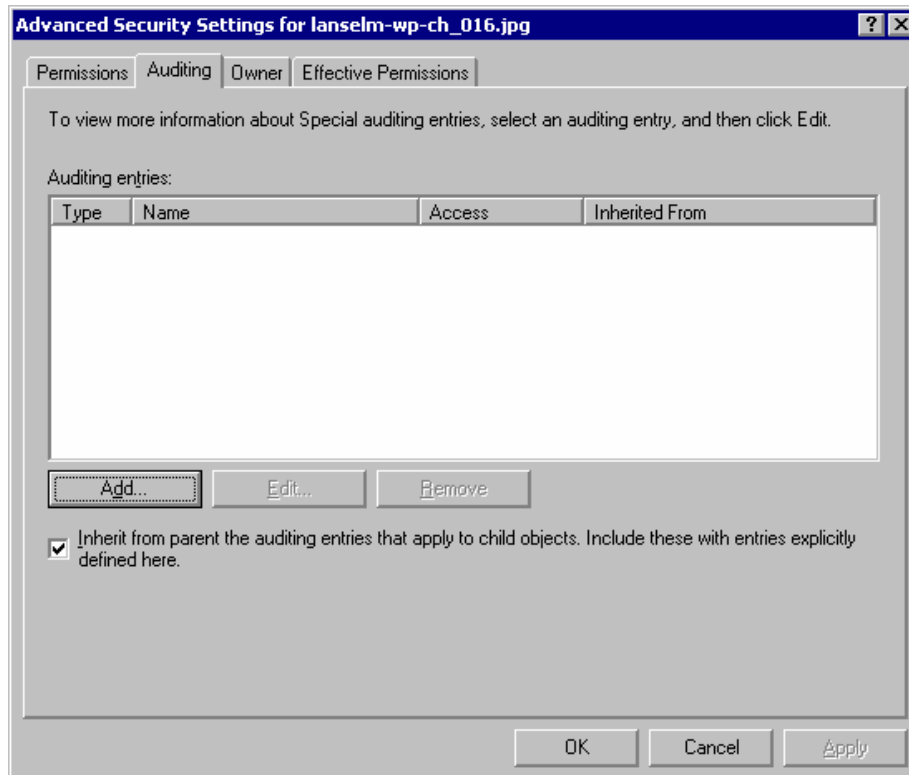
Advanced Security Settings for lanselm-wp-ch_016.jpg

?

Permissions | Auditing | Owner | Effective Permissions

To view more information about Special auditing entries, select an auditing entry, and then click Edit.

Auditing entries:

| Type | Name | Access | Inherited From |
|---|---|---|---|

Add... | Edit... | Remove

Inherit from parent the auditing entries that apply to child objects. Include these with entries explicitly defined here.

OK | Cancel | Apply